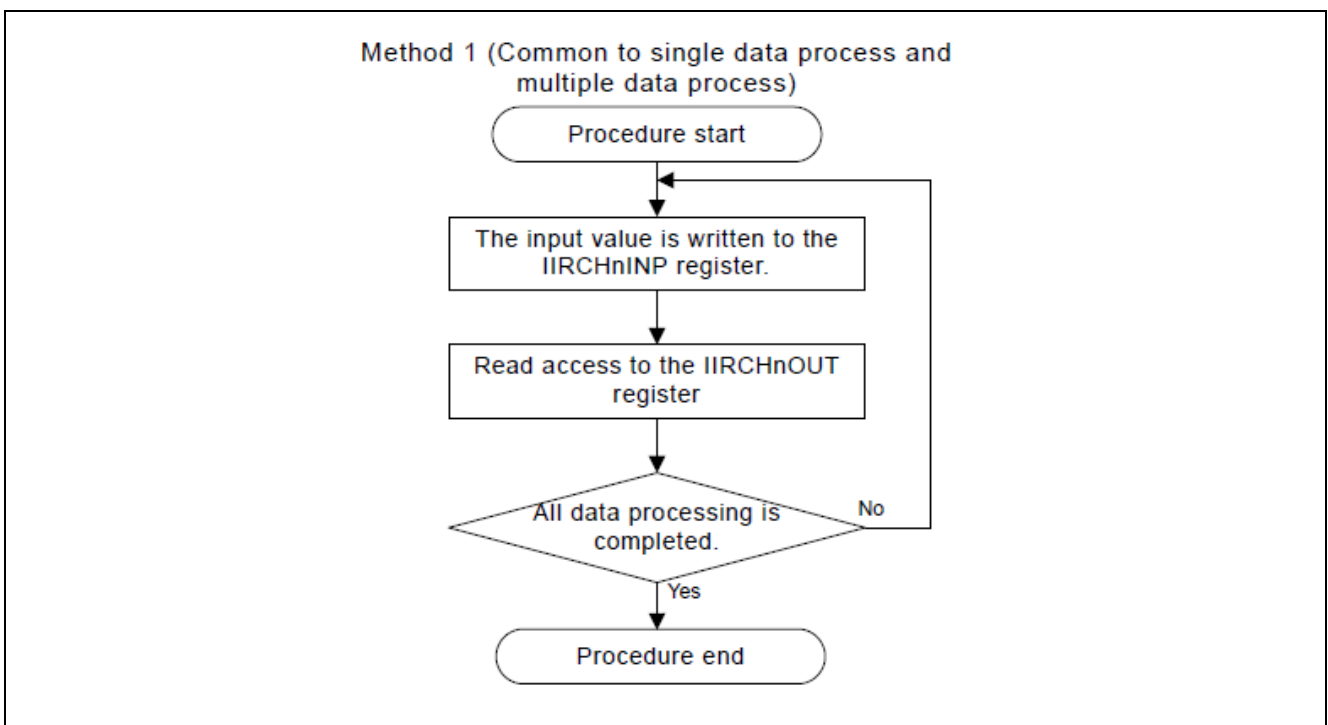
Method 1 (Common to single data process and multiple data process)

Procedure start

The input value is written to the IIRCHnINP register.

Read access to the IIRCHnOUT register

All data processing is completed.

No

Yes

Procedure end